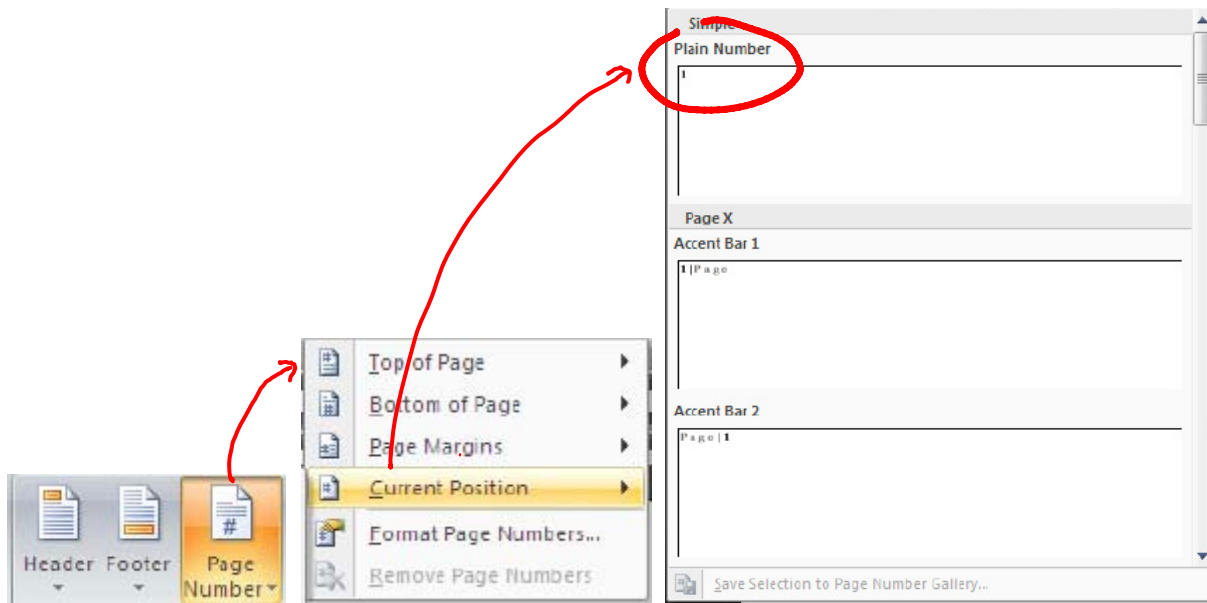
Simple
Plain Number
1
Page X
Accent Bar 1
1 | Page
Accent Bar 2
Page | 1
Save Selection to Page Number Gallery...

Top of Page
Bottom of Page
Page Margins
Current Position
Format Page Numbers...
Remove Page Numbers

Header
Footer
Page Number